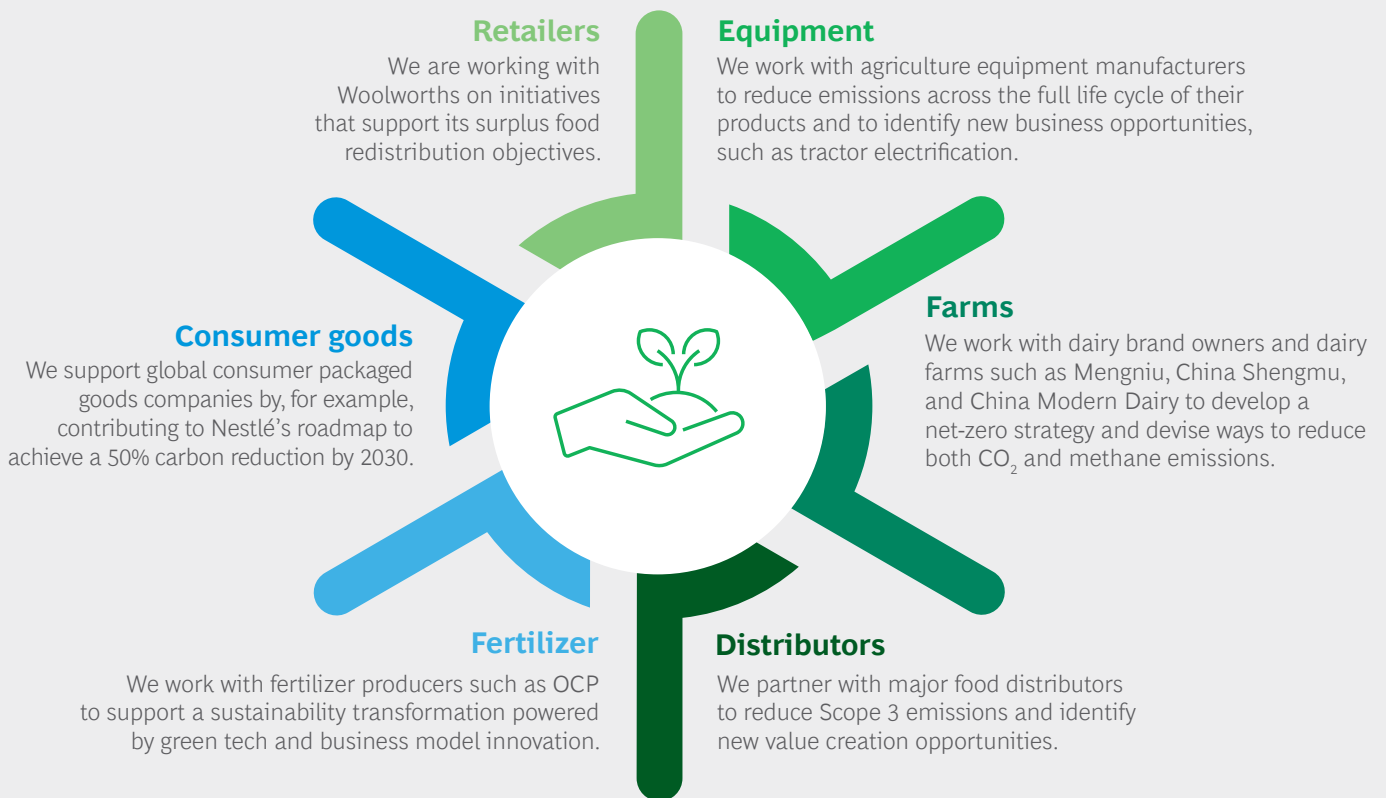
Retailers
We are working with Woolworths on initiatives that support its surplus food redistribution objectives.

Equipment
We work with agriculture equipment manufacturers to reduce emissions across the full life cycle of their products and to identify new business opportunities, such as tractor electrification.

Consumer goods
We support global consumer packaged goods companies by, for example, contributing to Nestlé's roadmap to achieve a 50% carbon reduction by 2030.

Farms
We work with dairy brand owners and dairy farms such as Mengniu, China Shengmu, and China Modern Dairy to develop a net-zero strategy and devise ways to reduce both $CO_2$ and methane emissions.

Fertilizer
We work with fertilizer producers such as OCP to support a sustainability transformation powered by green tech and business model innovation.

Distributors
We partner with major food distributors to reduce Scope 3 emissions and identify new value creation opportunities.